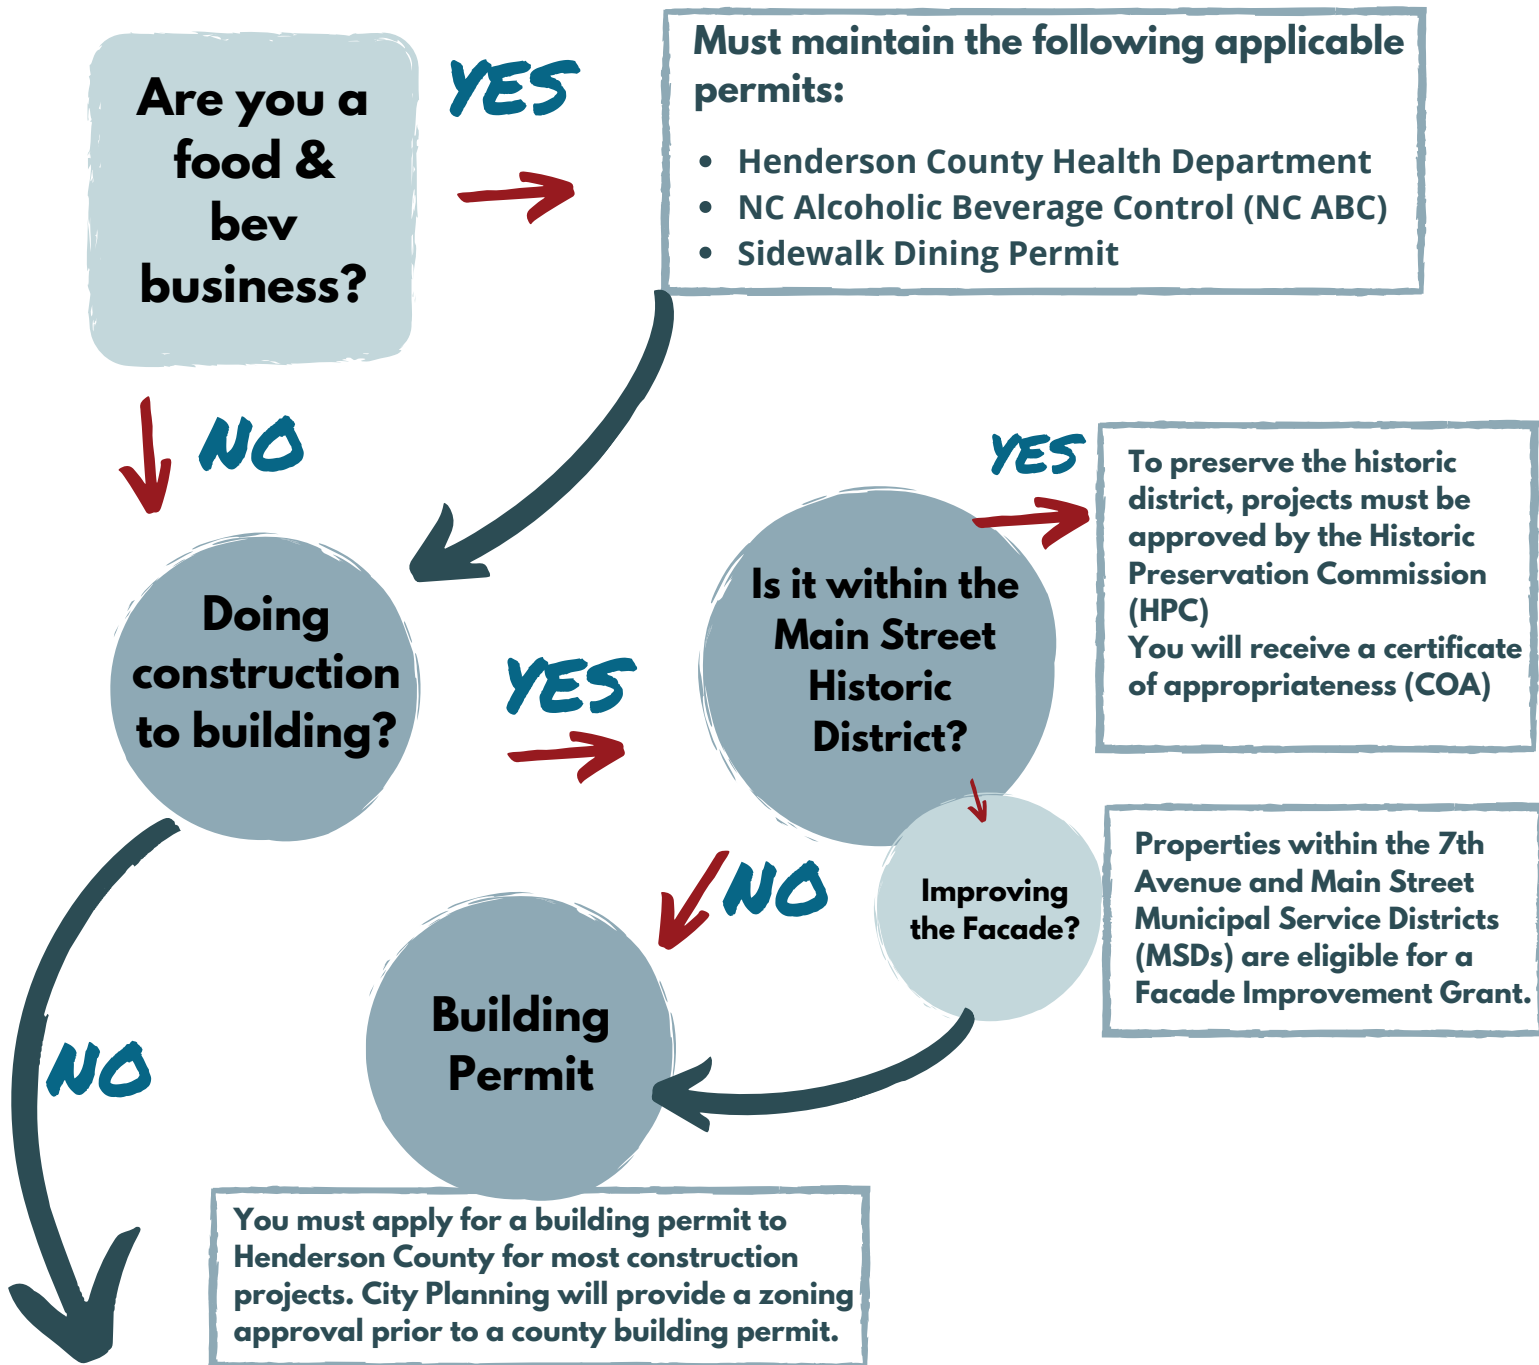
Are you a food & bev business?

YES

Must maintain the following applicable permits:

- Henderson County Health Department
- NC Alcoholic Beverage Control (NC ABC)
- Sidewalk Dining Permit

NO

Doing construction to building?

YES

Is it within the Main Street Historic District?

YES

To preserve the historic district, projects must be approved by the Historic Preservation Commission (HPC)
You will receive a certificate of appropriateness (COA)

Improving the Facade?

Properties within the 7th Avenue and Main Street Municipal Service Districts (MSDs) are eligible for a Facade Improvement Grant.

NO

Building Permit

NO

You must apply for a building permit to Henderson County for most construction projects. City Planning will provide a zoning approval prior to a county building permit.